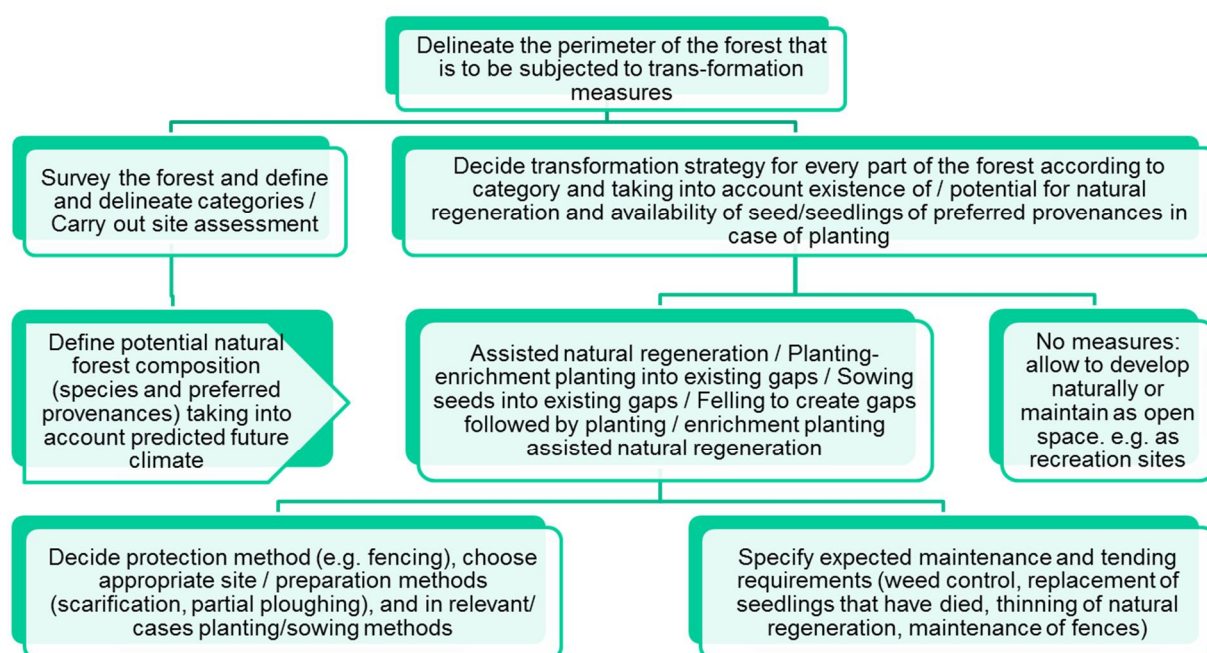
Delineate the perimeter of the forest that is to be subjected to trans-formation measures

Survey the forest and define and delineate categories / Carry out site assessment

Decide transformation strategy for every part of the forest according to category and taking into account existence of / potential for natural regeneration and availability of seed/seedlings of preferred provenances in case of planting

Define potential natural forest composition (species and preferred provenances) taking into account predicted future climate

Assisted natural regeneration / Planting-enrichment planting into existing gaps / Sowing seeds into existing gaps / Felling to create gaps followed by planting / enrichment planting assisted natural regeneration

No measures: allow to develop naturally or maintain as open space. e.g. as recreation sites

Decide protection method (e.g. fencing), choose appropriate site / preparation methods (scarification, partial ploughing), and in relevant/ cases planting/sowing methods

Specify expected maintenance and tending requirements (weed control, replacement of seedlings that have died, thinning of natural regeneration, maintenance of fences)